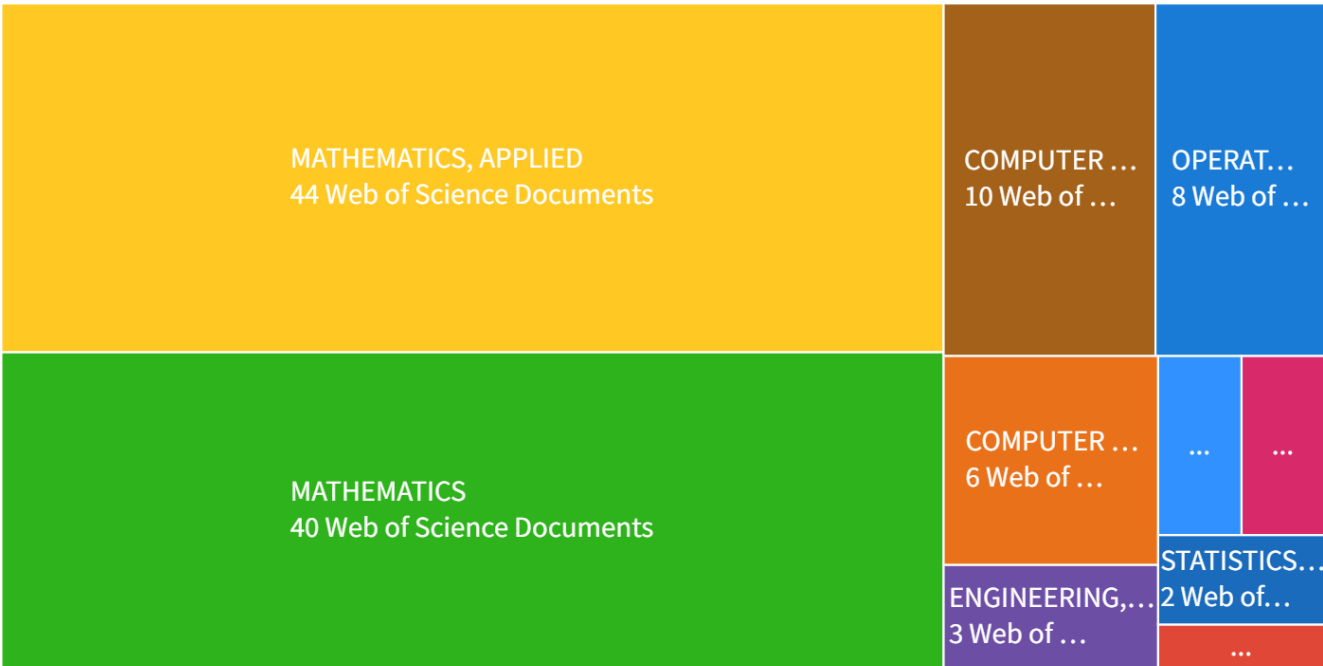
MATHEMATICS, APPLIED
44 Web of Science Documents

COMPUTER …
10 Web of …

OPERAT…
8 Web of …

MATHEMATICS
40 Web of Science Documents

COMPUTER …
6 Web of …

…

…

ENGINEERING,…
3 Web of …

STATISTICS…
2 Web of…

…